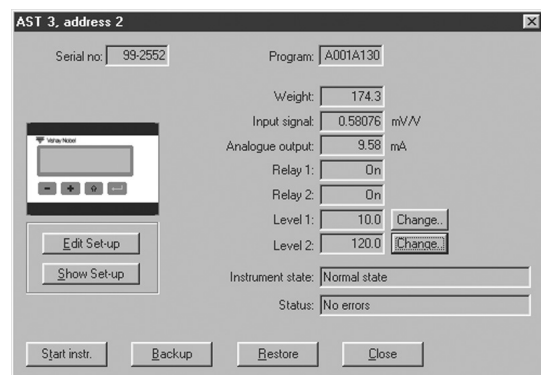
AST 3, address 2

Serial no: 99-2552

Program: A001A130

Weight: 174.3

Input signal: 0.58076 mV/V

Analogue output: 9.58 mA

Relay 1: On

Relay 2: On

Level 1: 10.0 Change..

Level 2: 120.0 Change..

Vishay Nobel

Edit Set-up

Show Set-up

Instrument state: Normal state

Status: No errors

Start instr.

Backup

Restore

Close